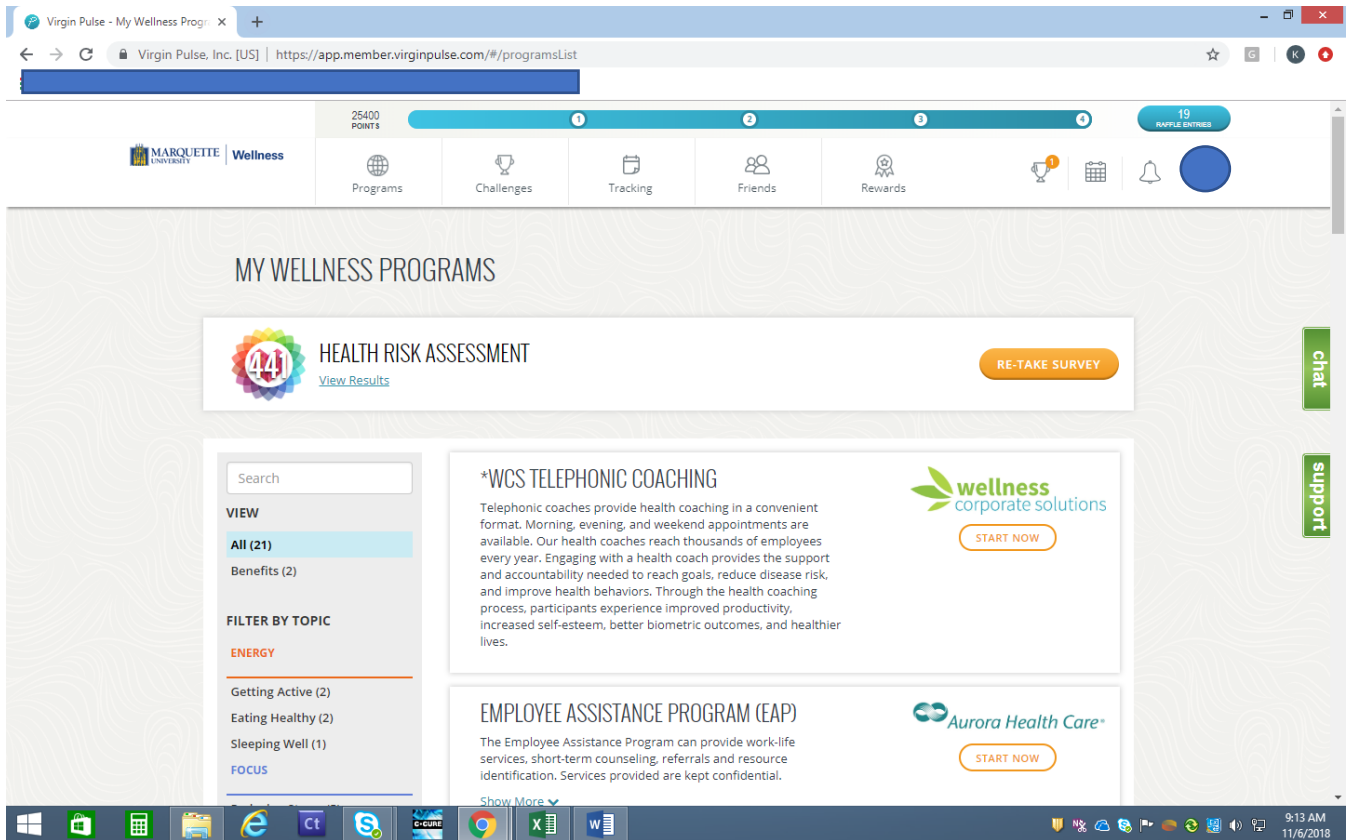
Virgin Pulse - My Wellness Progr ×

Virgin Pulse, Inc. [US] | https://app.member.virginpulse.com/#/programsList

25400 POINTS

1 2 3 4

19 RAFFLE ENTRIES

MARQUETTE UNIVERSITY | Wellness

Programs Challenges Tracking Friends Rewards

1

MY WELLNESS PROGRAMS

441

HEALTH RISK ASSESSMENT
View Results

RE-TAKE SURVEY

chat

support

Search

VIEW

All (21)

Benefits (2)

FILTER BY TOPIC

ENERGY

Getting Active (2)

Eating Healthy (2)

Sleeping Well (1)

FOCUS

*WCS TELEPHONIC COACHING

Telephonic coaches provide health coaching in a convenient format. Morning, evening, and weekend appointments are available. Our health coaches reach thousands of employees every year. Engaging with a health coach provides the support and accountability needed to reach goals, reduce disease risk, and improve health behaviors. Through the health coaching process, participants experience improved productivity, increased self-esteem, better biometric outcomes, and healthier lives.

wellness corporate solutions

START NOW

EMPLOYEE ASSISTANCE PROGRAM (EAP)

The Employee Assistance Program can provide work-life services, short-term counseling, referrals and resource identification. Services provided are kept confidential.

Show More

Aurora Health Care

START NOW

9:13 AM
11/6/2018